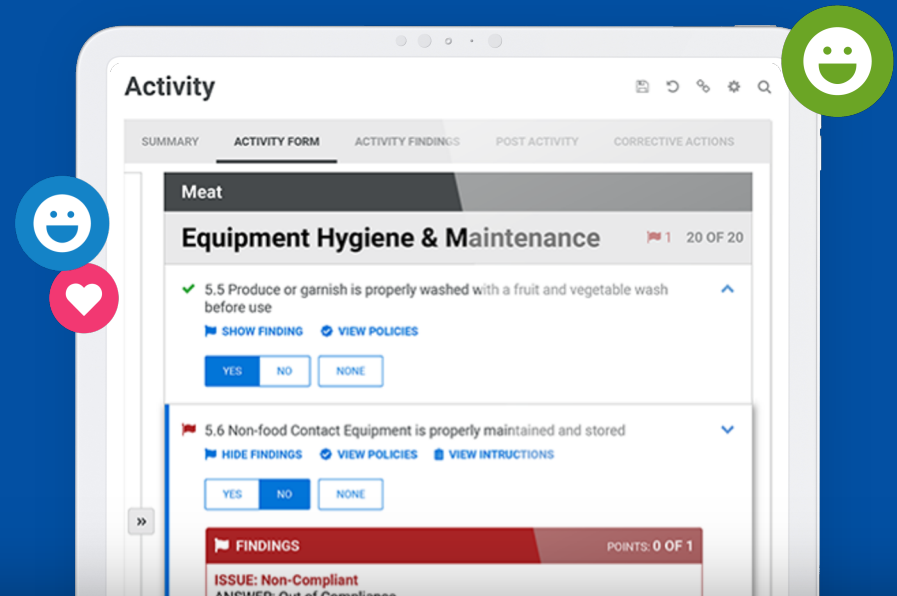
Activity

SUMMARY ACTIVITY FORM ACTIVITY FINDINGS POST ACTIVITY CORRECTIVE ACTIONS

Meat

Equipment Hygiene & Maintenance 1 20 OF 20

5.5 Produce or garnish is properly washed with a fruit and vegetable wash before use

SHOW FINDING VIEW POLICIES

YES NO NONE

5.6 Non-food Contact Equipment is properly maintained and stored

HIDE FINDINGS VIEW POLICIES VIEW INTRUCTIONS

YES NO NONE

»

FINDINGS POINTS: 0 OF 1

ISSUE: Non-Compliant
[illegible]